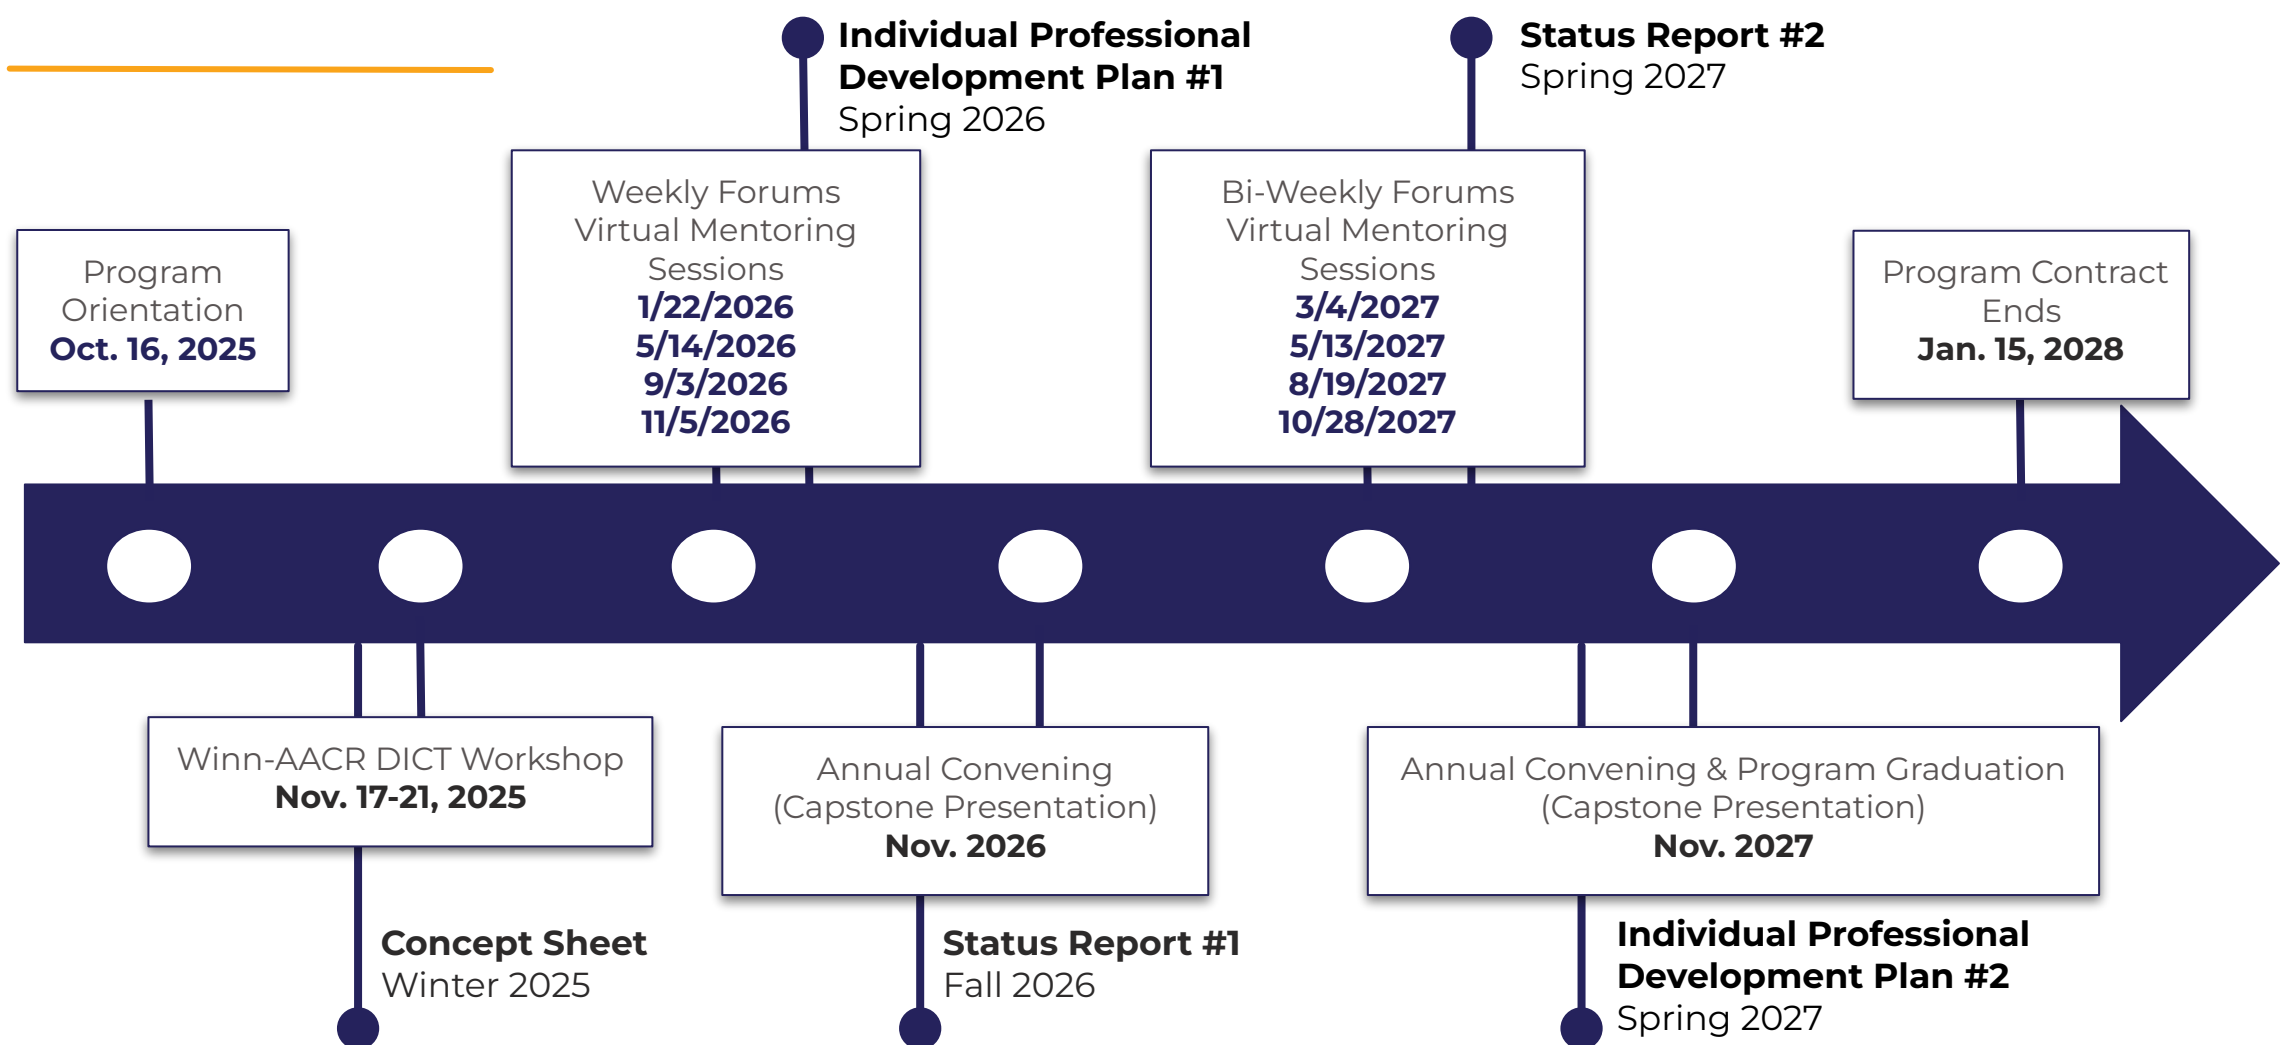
Individual Professional Development Plan #1
Spring 2026

Status Report #2
Spring 2027

Program Orientation
Oct. 16, 2025

Weekly Forums
Virtual Mentoring Sessions
1/22/2026
5/14/2026
9/3/2026
11/5/2026

Bi-Weekly Forums
Virtual Mentoring Sessions
3/4/2027
5/13/2027
8/19/2027
10/28/2027

Program Contract Ends
Jan. 15, 2028

Winn-AACR DICT Workshop
Nov. 17-21, 2025

Annual Convening
(Capstone Presentation)
Nov. 2026

Annual Convening & Program Graduation
(Capstone Presentation)
Nov. 2027

Concept Sheet
Winter 2025

Status Report #1
Fall 2026

Individual Professional Development Plan #2
Spring 2027